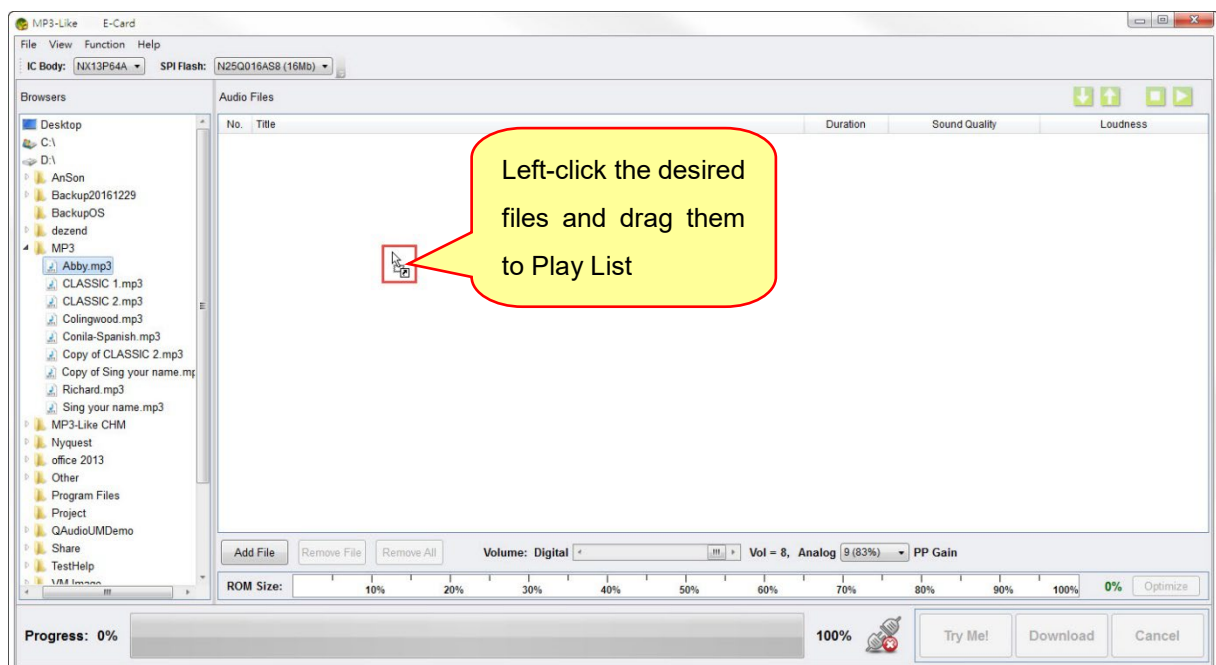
MP3-Like E-Card

File View Function Help

IC Body: NX13P64A SPI Flash: N25Q016AS8 (16Mb)

Browsers

Desktop
C:\
D:\
AnSon
Backup20161229
BackupOS
dezend
MP3
Abby.mp3
CLASSIC 1.mp3
CLASSIC 2.mp3
Colingwood.mp3
Conila-Spanish.mp3
Copy of CLASSIC 2.mp3
Copy of Sing your name.mp
Richard.mp3
Sing your name.mp3
MP3-Like CHM
Nyquest
office 2013
Other
Program Files
Project
QAudioUMDemo
Share
TestHelp
VM Image

Audio Files

| No. | Title | Duration | Sound Quality | Loudness |
|---|---|---|---|---|

Left-click the desired files and drag them to Play List

Add File Remove File Remove All Volume: Digital Vol = 8, Analog 9 (83%) PP Gain

ROM Size: 10% 20% 30% 40% 50% 60% 70% 80% 90% 100% 0% Optimize

Progress: 0% 100% Try Me! Download Cancel